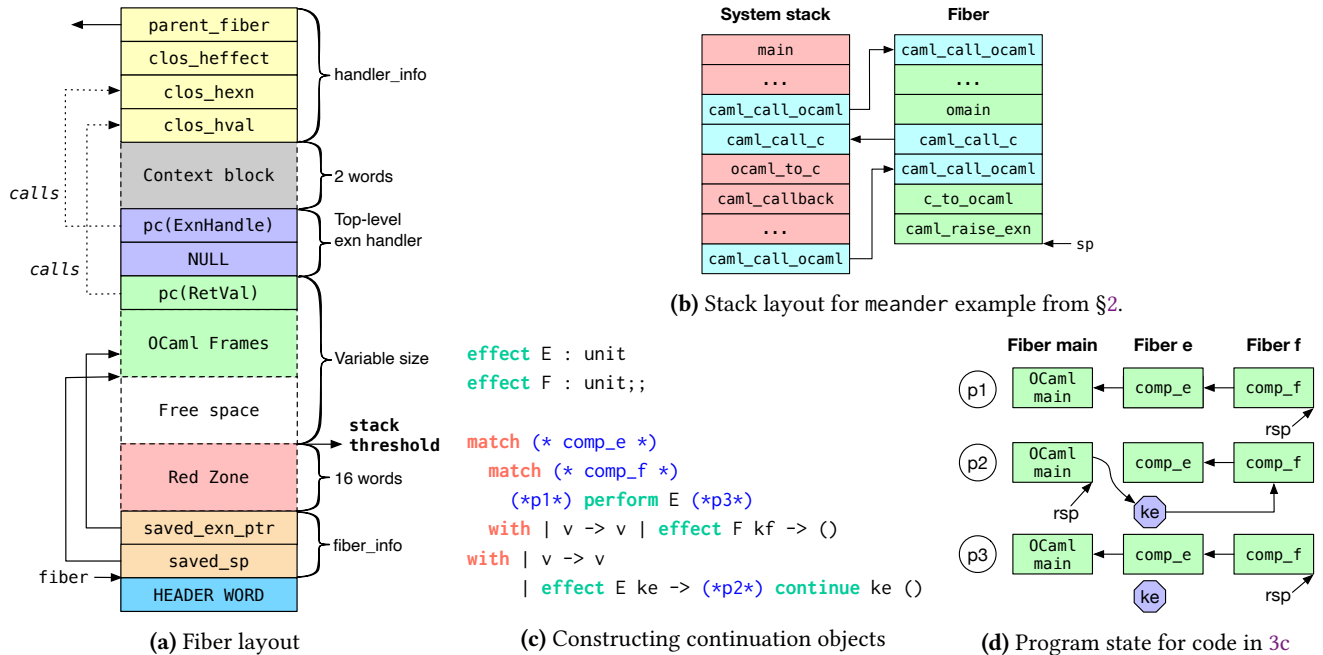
parent_fiber
clos_heffect
clos_hexn
clos_hval
handler_info
Context block
2 words
calls
pc(ExnHandle)
Top-level exn handler
NULL
calls
pc(RetVal)
OCaml Frames
Variable size
Free space
stack threshold
Red Zone
16 words
saved_exn_ptr
saved_sp
fiber_info
fiber
HEADER WORD

**(a)** Fiber layout

System stack
Fiber
main
...
caml_call_ocaml
caml_call_c
ocaml_to_c
caml_callback
...
caml_call_ocaml
caml_call_ocaml
...
omain
caml_call_c
caml_call_ocaml
c_to_ocaml
caml_raise_exn
sp

**(b)** Stack layout for meander example from §2.

effect E : unit
effect F : unit;;

match (* comp_e *)
  match (* comp_f *)
    (*p1*) perform E (*p3*)
  with | v -> v | effect F kf -> ()
with | v -> v
     | effect E ke -> (*p2*) continue ke ()

**(c)** Constructing continuation objects

Fiber main
Fiber e
Fiber f
p1
OCaml main
comp_e
comp_f
rsp
p2
OCaml main
comp_e
comp_f
rsp
ke
p3
OCaml main
comp_e
comp_f
ke
rsp

**(d)** Program state for code in 3c